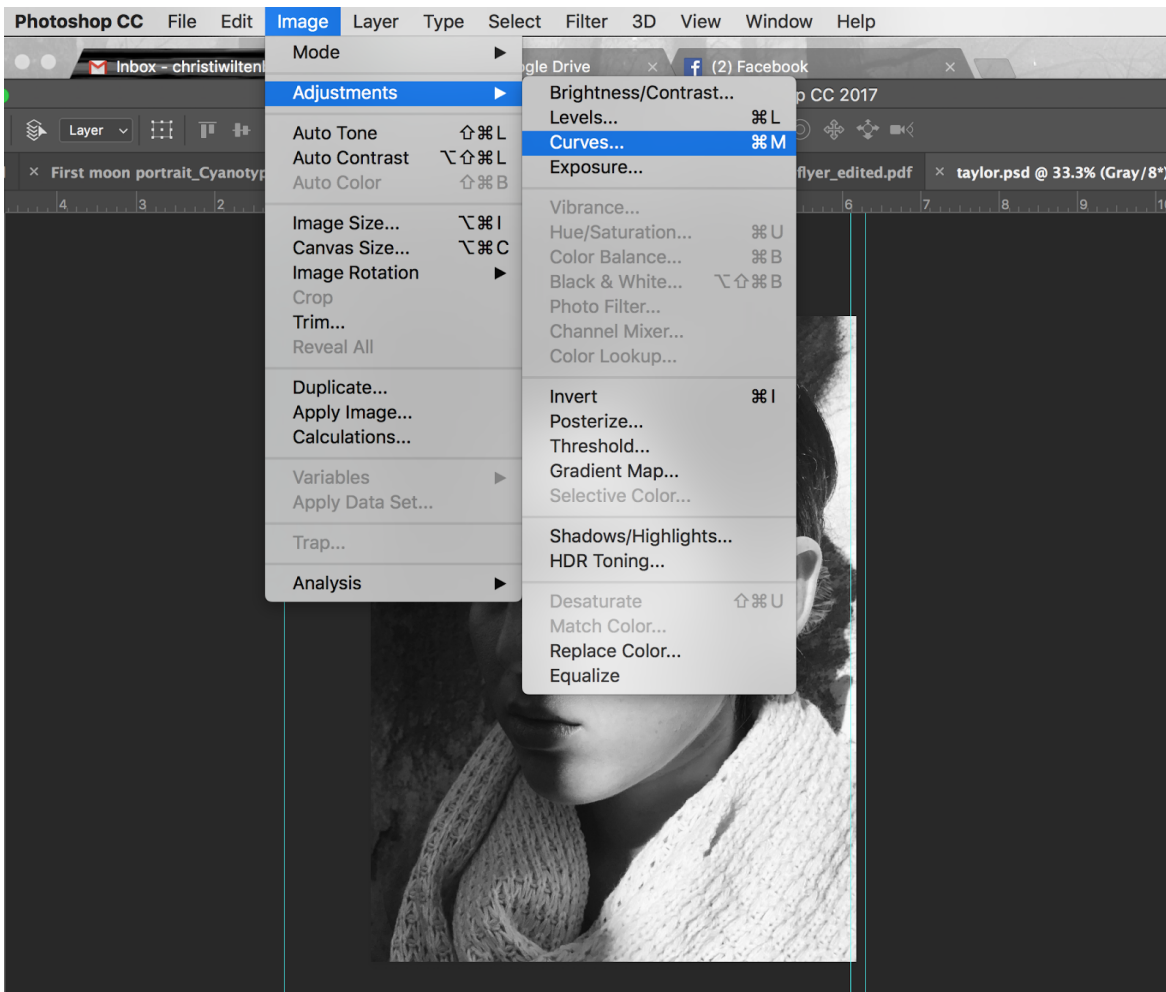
Photoshop CC File Edit Image Layer Type Select Filter 3D View Window Help

Inbox - christiwiltenl gle Drive × (2) Facebook ×

p CC 2017

Layer

× First moon portrait_Cyanotyp flyer_edited.pdf × taylor.psd @ 33.3% (Gray/8*)

4 3 2 6 7 8 9 10

Mode ▶
Adjustments ▶
Auto Tone ⇧⌘L
Auto Contrast ⌥⇧⌘L
Auto Color ⇧⌘B
Image Size... ⌥⌘I
Canvas Size... ⌥⌘C
Image Rotation ▶
Crop
Trim...
Reveal All
Duplicate...
Apply Image...
Calculations...
Variables ▶
Apply Data Set...
Trap...
Analysis ▶

Brightness/Contrast...
Levels... ⌘L
Curves... ⌘M
Exposure...
Vibrance...
Hue/Saturation... ⌘U
Color Balance... ⌘B
Black & White... ⌥⇧⌘B
Photo Filter...
Channel Mixer...
Color Lookup...
Invert ⌘I
Posterize...
Threshold...
Gradient Map...
Selective Color...
Shadows/Highlights...
HDR Toning...
Desaturate ⇧⌘U
Match Color...
Replace Color...
Equalize